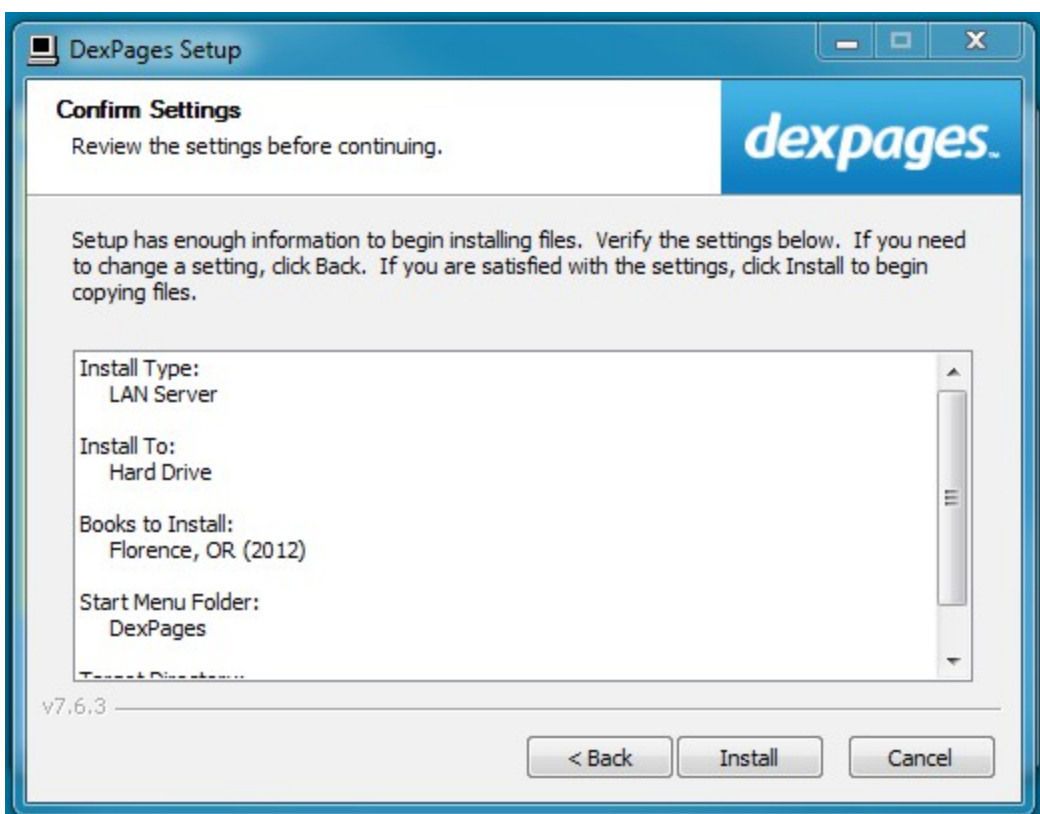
DexPages Setup

Confirm Settings
Review the settings before continuing.

dexpages.

Setup has enough information to begin installing files. Verify the settings below. If you need to change a setting, click Back. If you are satisfied with the settings, click Install to begin copying files.

Install Type:
LAN Server

Install To:
Hard Drive

Books to Install:
Florence, OR (2012)

Start Menu Folder:
DexPages

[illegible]

v7.6.3

< Back
Install
Cancel